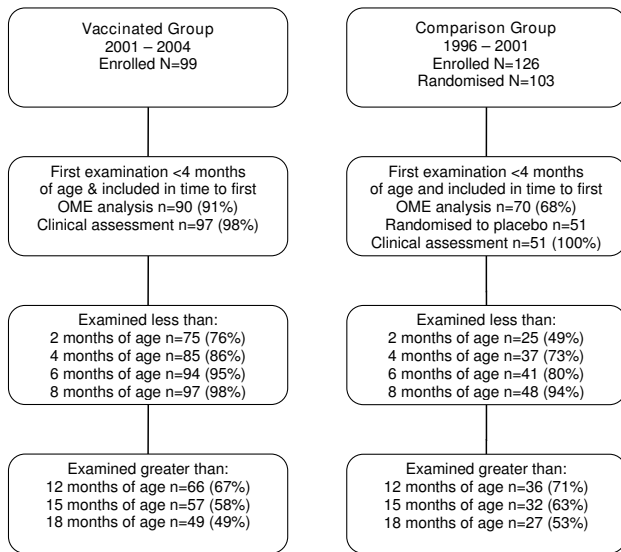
Vaccinated Group
2001 – 2004
Enrolled N=99

First examination <4 months of age & included in time to first OME analysis n=90 (91%)
Clinical assessment n=97 (98%)

Examined less than:
2 months of age n=75 (76%)
4 months of age n=85 (86%)
6 months of age n=94 (95%)
8 months of age n=97 (98%)

Examined greater than:
12 months of age n=66 (67%)
15 months of age n=57 (58%)
18 months of age n=49 (49%)

Comparison Group
1996 – 2001
Enrolled N=126
Randomised N=103

First examination <4 months of age and included in time to first OME analysis n=70 (68%)
Randomised to placebo n=51
Clinical assessment n=51 (100%)

Examined less than:
2 months of age n=25 (49%)
4 months of age n=37 (73%)
6 months of age n=41 (80%)
8 months of age n=48 (94%)

Examined greater than:
12 months of age n=36 (71%)
15 months of age n=32 (63%)
18 months of age n=27 (53%)